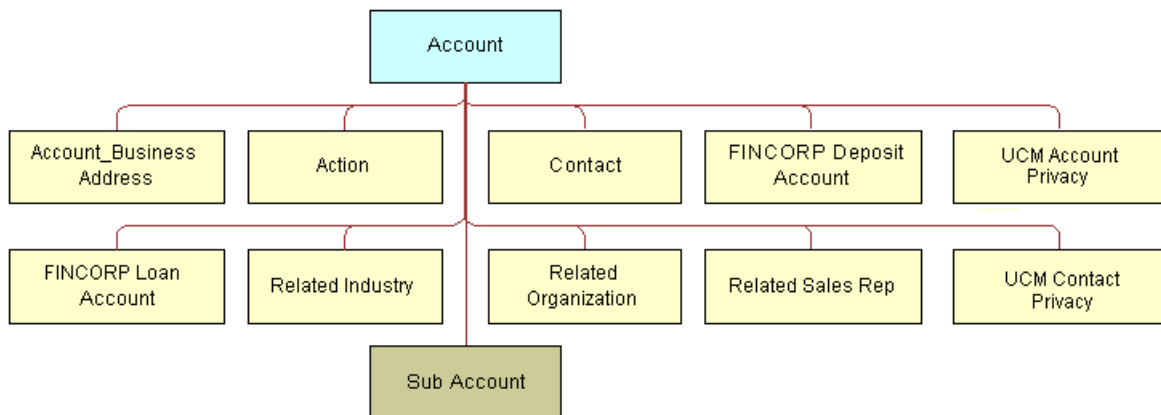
Account

Account_Business Address

Action

Contact

FINCORP Deposit Account

UCM Account Privacy

FINCORP Loan Account

Related Industry

Related Organization

Related Sales Rep

UCM Contact Privacy

Sub Account